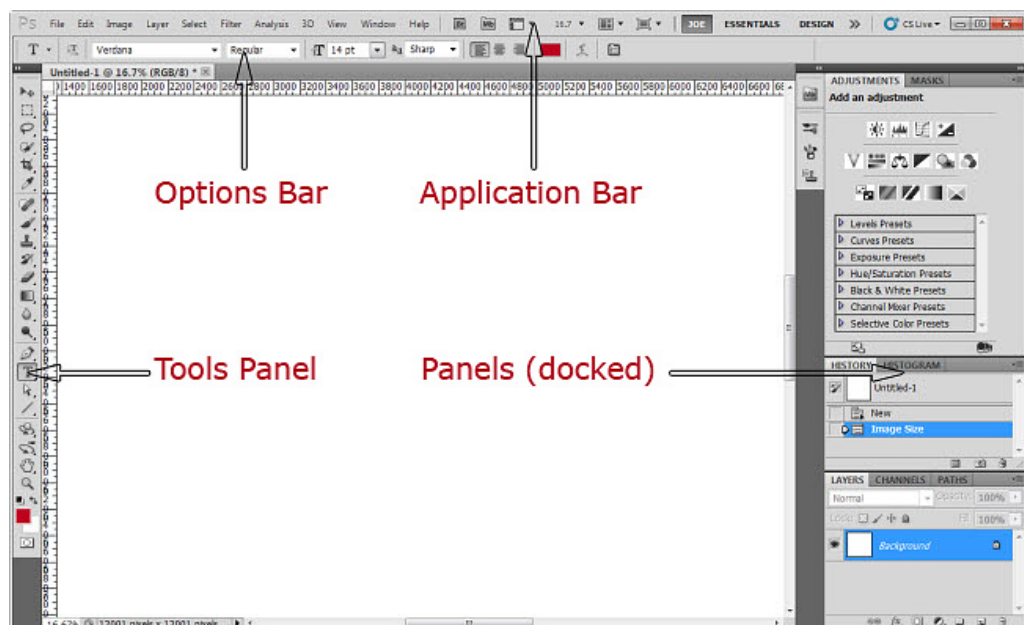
Ps File Edit Image Layer Select Filter Analysis 3D View Window Help 16.7 JOE ESSENTIALS DESIGN » CS Live

T Verdana Regular 14 pt aa Sharp

Untitled-1 @ 16.7% (RGB/8) *

1400 1600 1800 2000 2200 2400 2600 2800 3000 3200 3400 3600 3800 4000 4200 4400 4600 4800 5000 5200 5400 5600 5800 6000 6200 6400 6600 68

Options Bar

Application Bar

Tools Panel

Panels (docked)

ADJUSTMENTS MASKS

Add an adjustment

Levels Presets
Curves Presets
Exposure Presets
Hue/Saturation Presets
Black & White Presets
Channel Mixer Presets
Selective Color Presets

HISTORY HISTOGRAM

Untitled-1

New

Image Size

LAYERS CHANNELS PATHS

Normal Opacity: 100%

Lock: Fill: 100%

Background

16.67% 12001 pixels x 12001 pixels